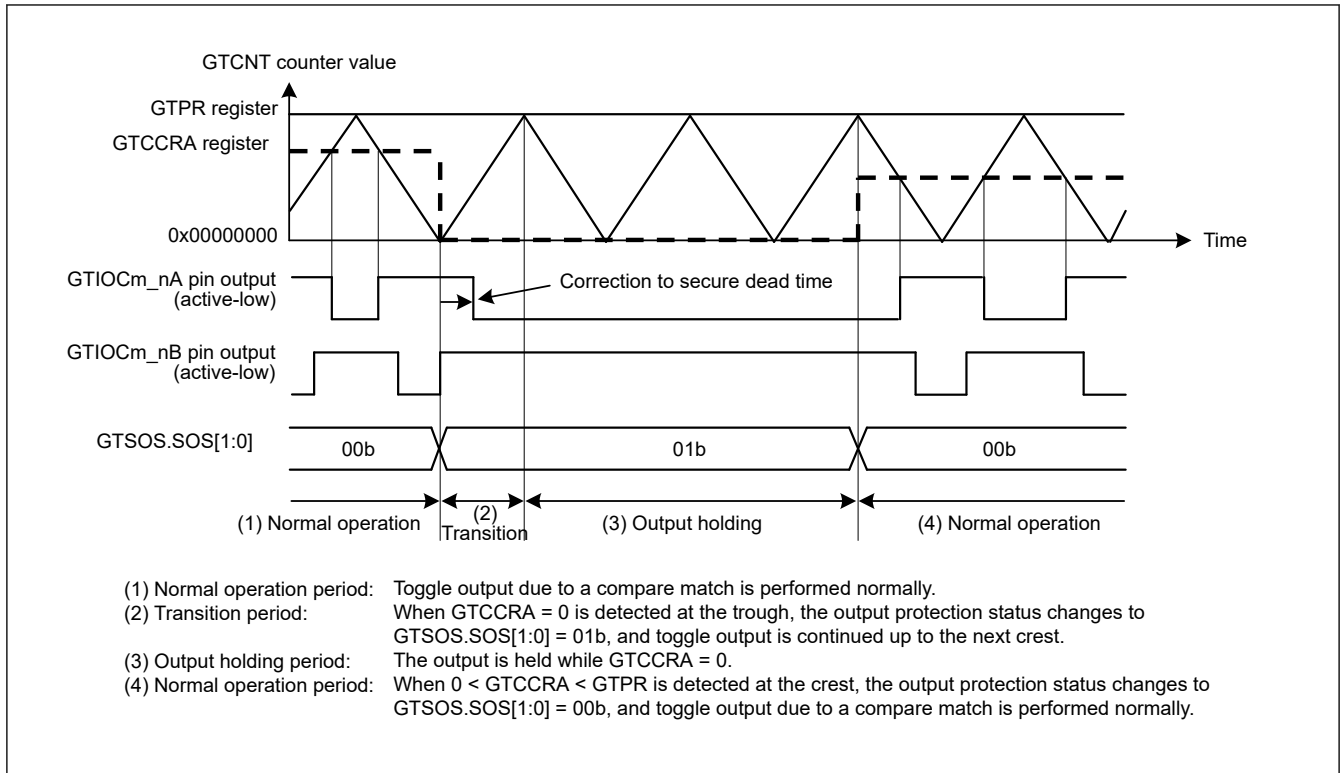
GTCNT counter value

GTPR register

GTCCRA register

0x00000000

Time

GTIOCm_nA pin output (active-low)

Correction to secure dead time

GTIOCm_nB pin output (active-low)

GTSOS.SOS[1:0]

00b

01b

00b

(1) Normal operation

(2) Transition

(3) Output holding

(4) Normal operation

(1) Normal operation period: Toggle output due to a compare match is performed normally.
(2) Transition period: When GTCCRA = 0 is detected at the trough, the output protection status changes to GTSOS.SOS[1:0] = 01b, and toggle output is continued up to the next crest.
(3) Output holding period: The output is held while GTCCRA = 0.
(4) Normal operation period: When 0 < GTCCRA < GTPR is detected at the crest, the output protection status changes to GTSOS.SOS[1:0] = 00b, and toggle output due to a compare match is performed normally.